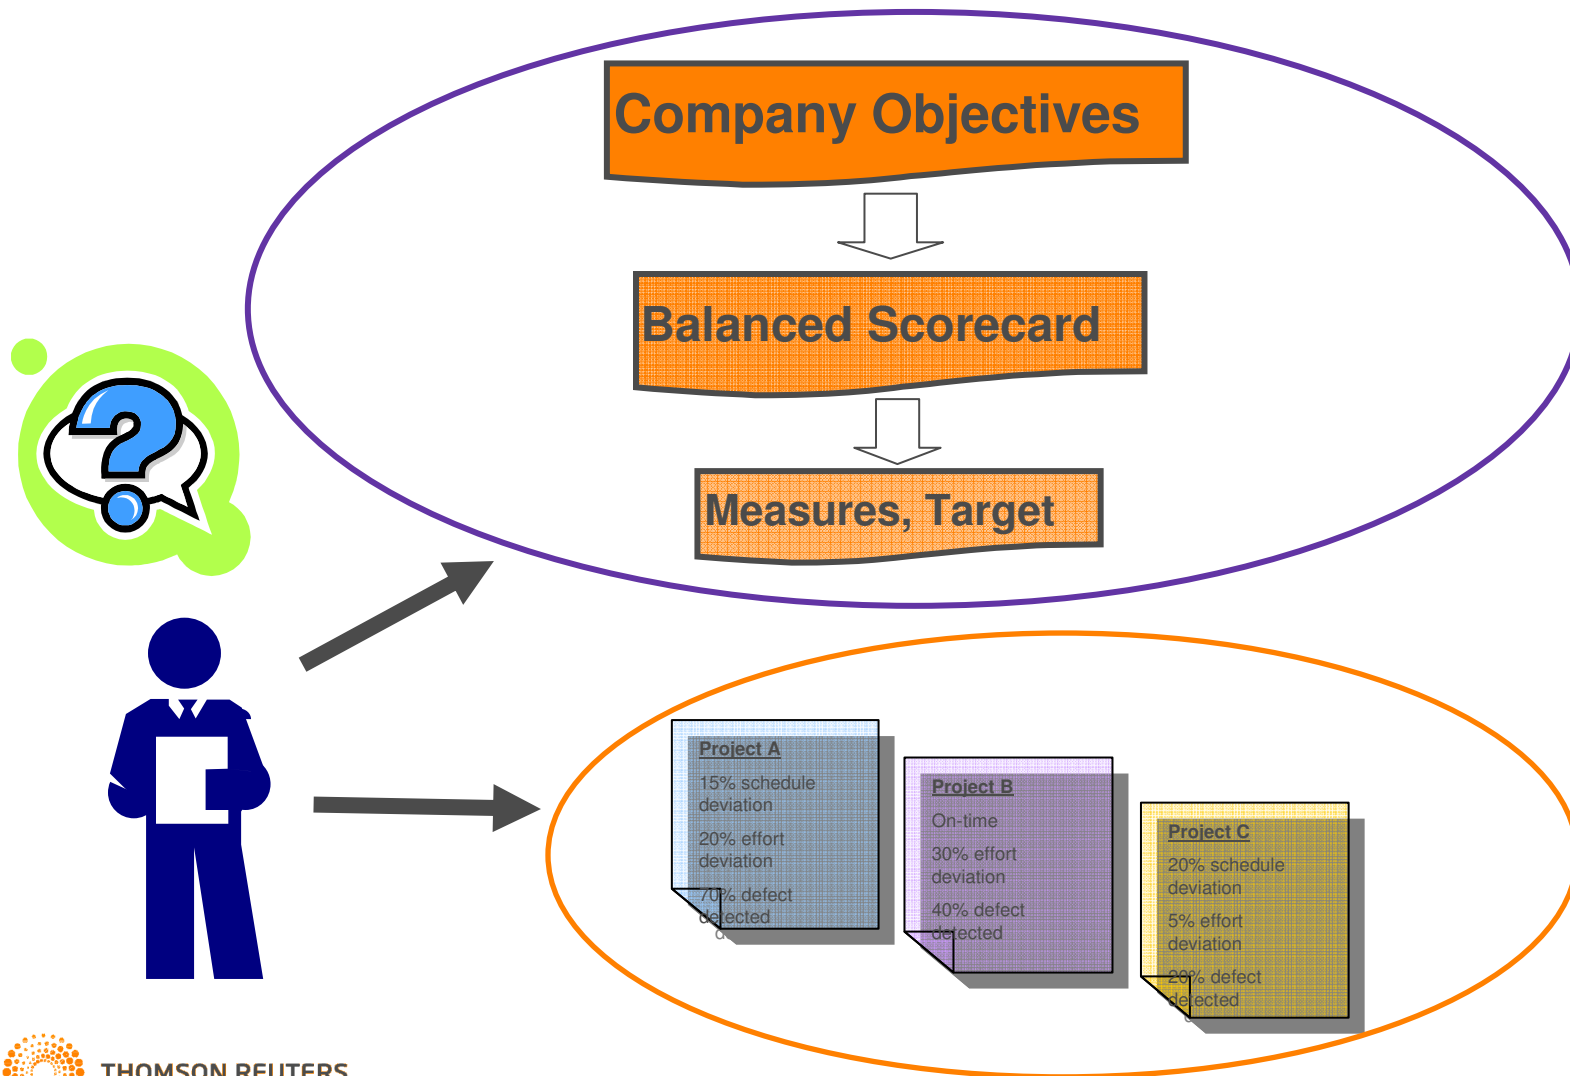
Company Objectives

Balanced Scorecard

Measures, Target

Project A
15% schedule deviation
20% effort deviation
70% defect detected

Project B
On-time
30% effort deviation
40% defect detected

Project C
20% schedule deviation
5% effort deviation
20% defect detected

THOMSON REUTERS